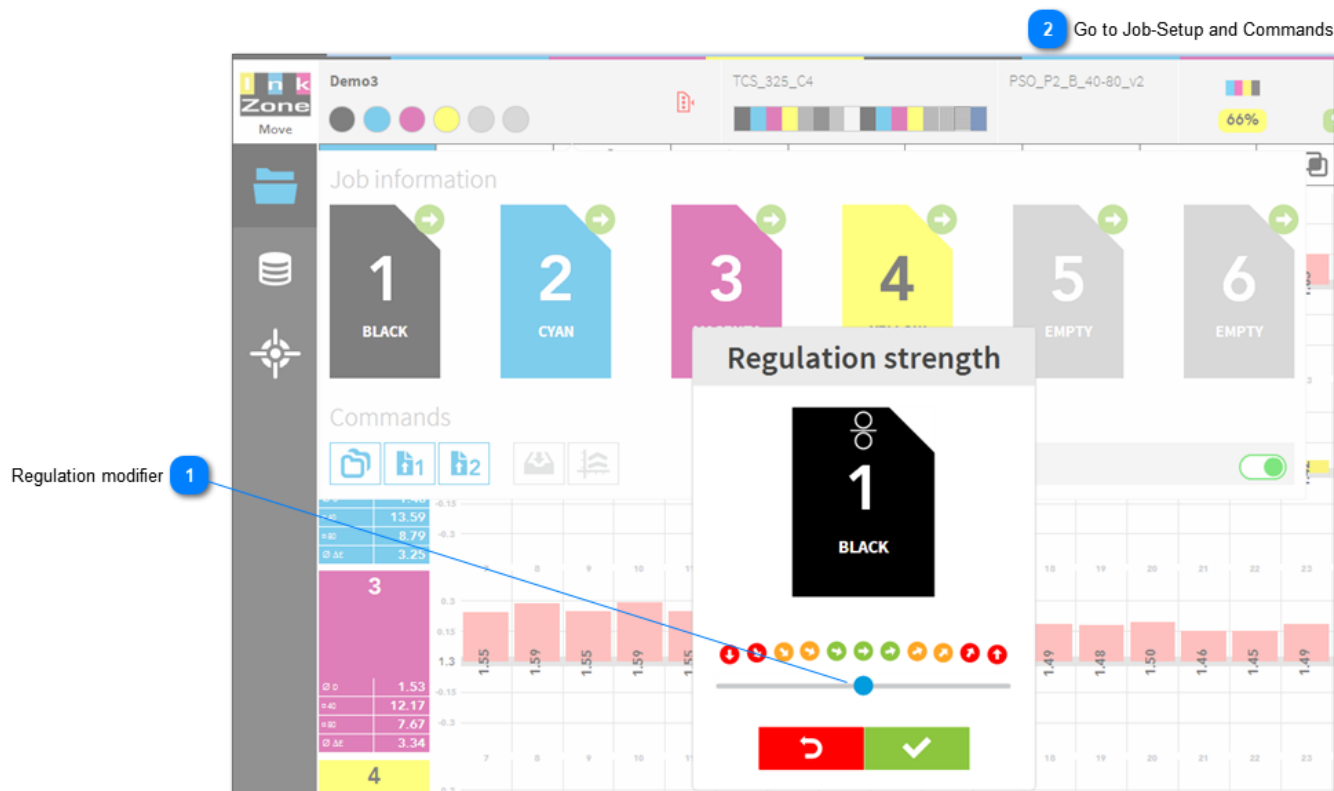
2 Go to Job-Setup and Commands

Ink Zone Move

Demo3

TCS_325_C4

PSO_P2_B_40-80_v2

66%

Job information

1 BLACK

2 CYAN

3

4

5 EMPTY

6 EMPTY

Commands

1

2

Regulation modifier 1

13.59
8.79
3.25

3

1.53
12.17
7.67
3.34

4

Regulation strength

1 BLACK

1.55 1.59 1.55 1.59 1.55

1.49 1.48 1.50 1.46 1.45 1.49

7 8 9 10 18 19 20 21 22 23

0.3 0.15 1.3 -0.15 -0.3